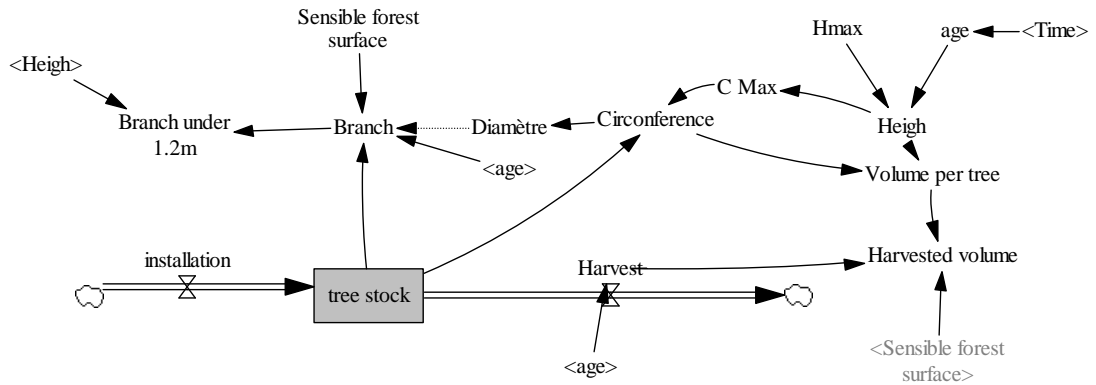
Sensible forest surface

Hmax

age

<Time>

<Heigh>

C Max

Branch under 1.2m

Branch

Diamètre

Circonference

Heigh

<age>

Volume per tree

installation

Harvest

Harvested volume

tree stock

<age>

<Sensible forest surface>